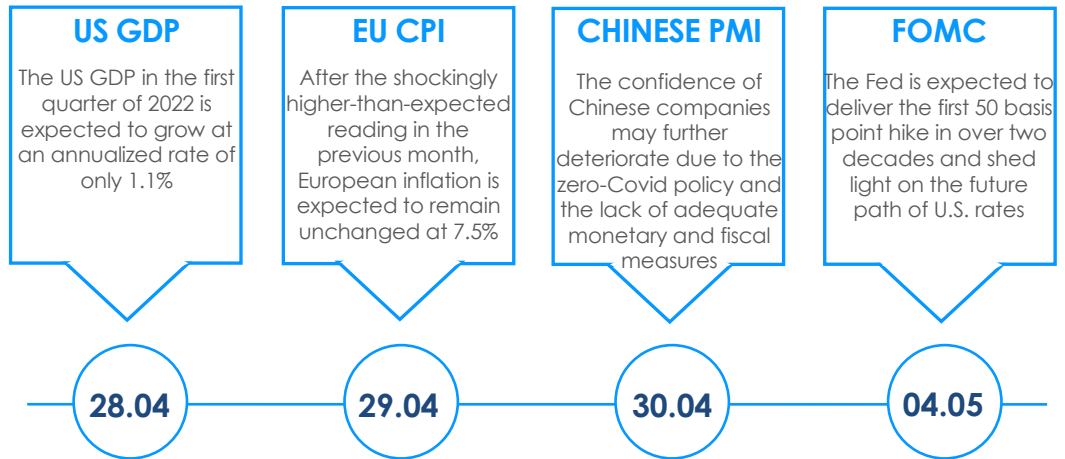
US GDP

The US GDP in the first quarter of 2022 is expected to grow at an annualized rate of only 1.1%

EU CPI

After the shockingly higher-than-expected reading in the previous month, European inflation is expected to remain unchanged at 7.5%

CHINESE PMI

The confidence of Chinese companies may further deteriorate due to the zero-Covid policy and the lack of adequate monetary and fiscal measures

FOMC

The Fed is expected to deliver the first 50 basis point hike in over two decades and shed light on the future path of U.S. rates

28.04

29.04

30.04

04.05